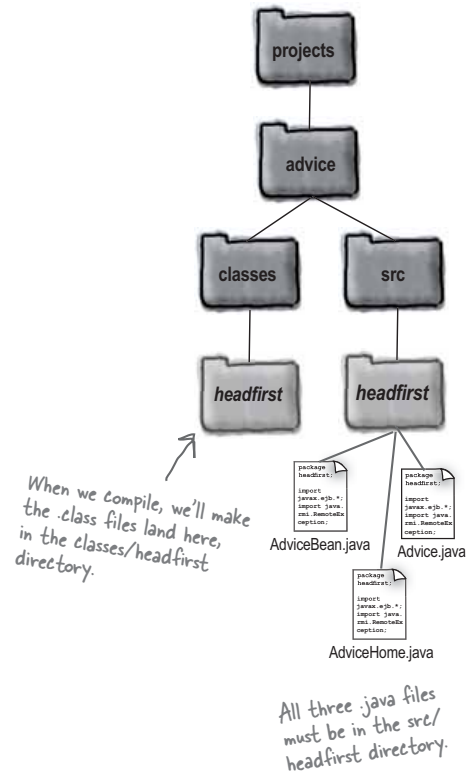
projects

advice

classes

src

headfirst

headfirst

When we compile, we'll make the .class files land here, in the classes/headfirst directory.

package headfirst;

import javax.ejb.*;
import java.rmi.RemoteException;

AdviceBean.java

package headfirst;

import javax.ejb.*;
import java.rmi.RemoteException;

Advice.java

package headfirst;

import javax.ejb.*;
import java.rmi.RemoteException;

AdviceHome.java

All three .java files must be in the src/headfirst directory.